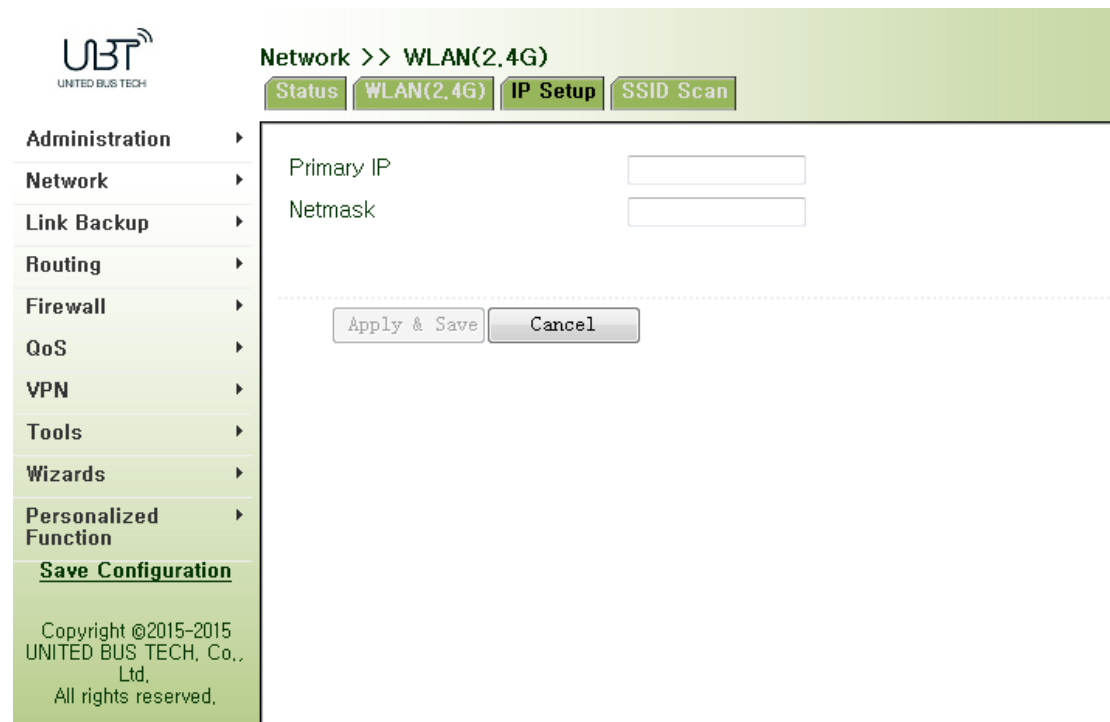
UBT
UNITED BUS TECH

Network >> WLAN(2.4G)

Status | WLAN(2.4G) | IP Setup | SSID Scan

Administration
Network
Link Backup
Routing
Firewall
QoS
VPN
Tools
Wizards
Personalized Function
Save Configuration

Copyright ©2015-2015 UNITED BUS TECH. Co., Ltd.
All rights reserved.

Primary IP
Netmask

Apply & Save
Cancel